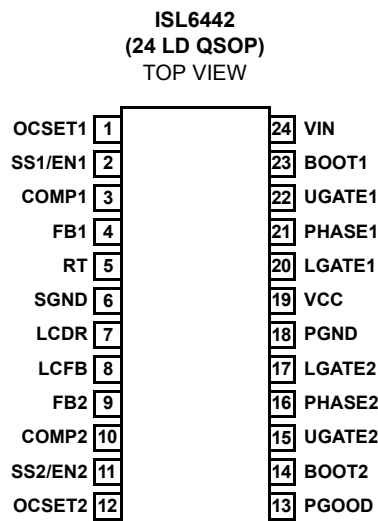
ISL6442
(24 LD QSOP)
TOP VIEW

OCSET1 1
SS1/EN1 2
COMP1 3
FB1 4
RT 5
SGND 6
LCDR 7
LCFB 8
FB2 9
COMP2 10
SS2/EN2 11
OCSET2 12

24 VIN
23 BOOT1
22 UGATE1
21 PHASE1
20 LGATE1
19 VCC
18 PGND
17 LGATE2
16 PHASE2
15 UGATE2
14 BOOT2
13 PGOOD